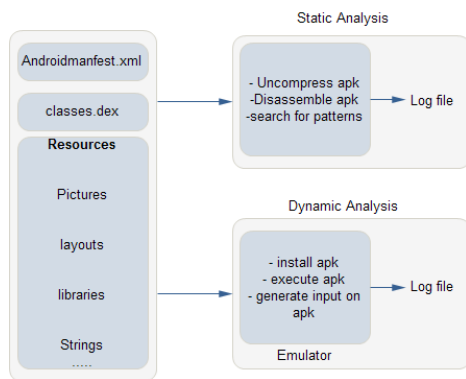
Androidmanfest.xml

classes.dex

Resources

Pictures

layouts

libraries

Strings

.....

Static Analysis

- Uncompress apk
-Disassemble apk
-search for patterns

Log file

Dynamic Analysis

- install apk
- execute apk
- generate input on apk

Log file

Emulator